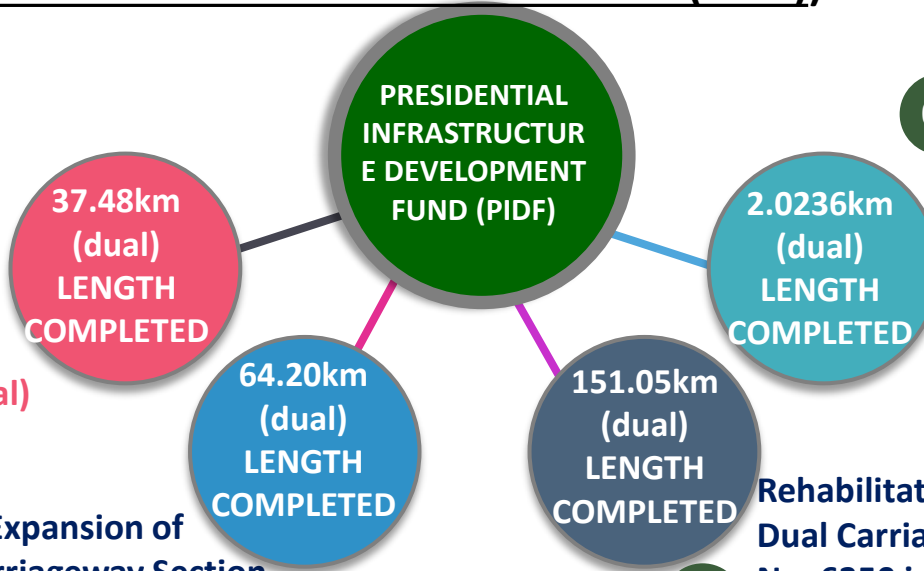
PRESIDENTIAL INFRASTRUCTUR E DEVELOPMENT FUND (PIDF)

37.48km (dual) LENGTH COMPLETED

al)

64.20km (dual) LENGTH COMPLETED

151.05km (dual) LENGTH COMPLETED

2.0236km (dual) LENGTH COMPLETED

Expansion of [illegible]rriageway Section

Rehabilitat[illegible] Dual Carria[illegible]